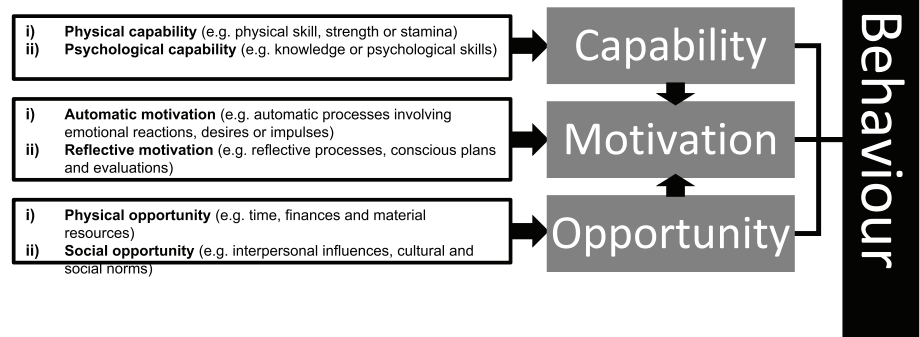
i) **Physical capability** (e.g. physical skill, strength or stamina)
ii) **Psychological capability** (e.g. knowledge or psychological skills)

i) **Automatic motivation** (e.g. automatic processes involving emotional reactions, desires or impulses)
ii) **Reflective motivation** (e.g. reflective processes, conscious plans and evaluations)

i) **Physical opportunity** (e.g. time, finances and material resources)
ii) **Social opportunity** (e.g. interpersonal influences, cultural and social norms)

Capability

Motivation

Opportunity

Behaviour